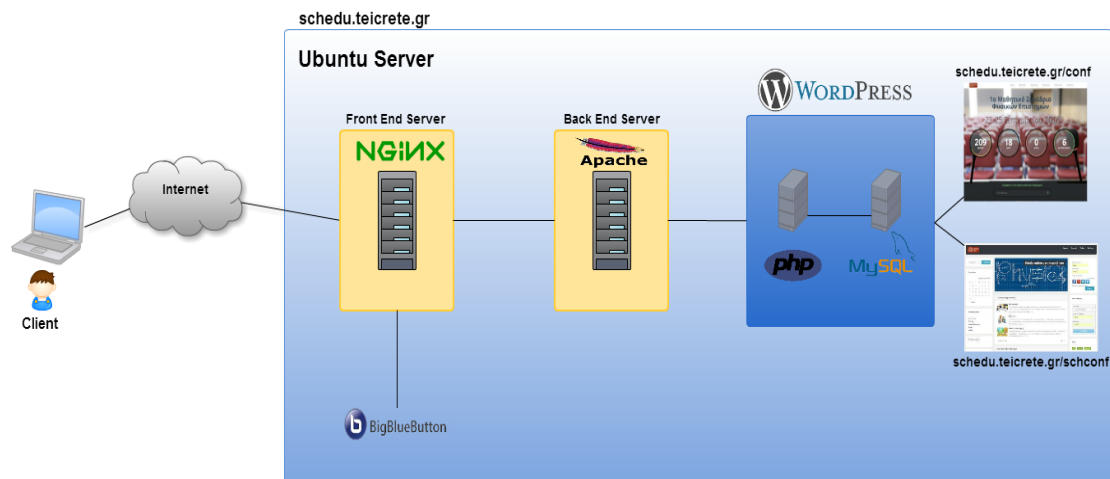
schedu.teicrete.gr

Ubuntu Server

Client

Internet

Front End Server

NGINX

Back End Server

Apache

WordPress

php

MySQL

schedu.teicrete.gr/conf

209 18 0 6

schedu.teicrete.gr/schconf

BigBlueButton